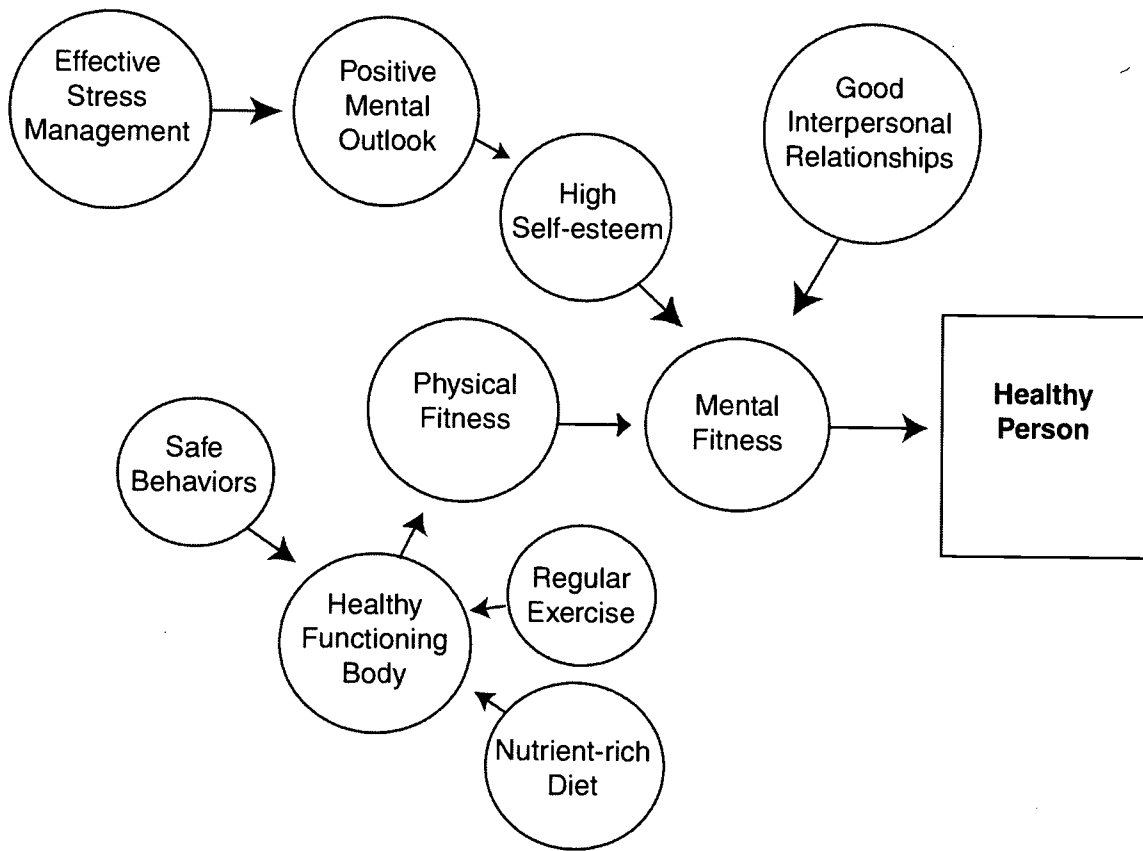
Effective Stress Management

Positive Mental Outlook

Good Interpersonal Relationships

High Self-esteem

Physical Fitness

Mental Fitness

Healthy Person

Safe Behaviors

Healthy Functioning Body

Regular Exercise

Nutrient-rich Diet